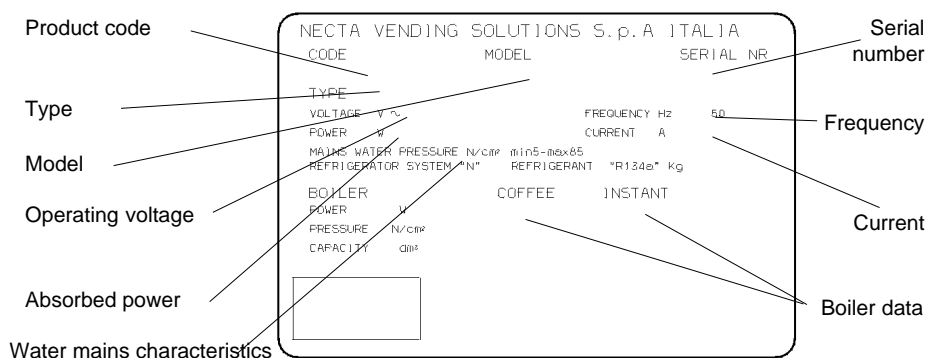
Product code

NECTA VENDING SOLUTIONS S.p.A ITALIA
CODE MODEL SERIAL NR

Serial number

Type

TYPE
VOLTAGE V ~
FREQUENCY Hz 50

Frequency

POWER W
CURRENT A

Model

MAINS WATER PRESSURE N/cm² min5-max85
REFRIGERATOR SYSTEM "N" REFRIGERANT "R134a" Kg

Operating voltage

BOILER COFFEE INSTANT
POWER W
PRESSURE N/cm²
CAPACITY dm³

Current

Absorbed power

Boiler data

Water mains characteristics